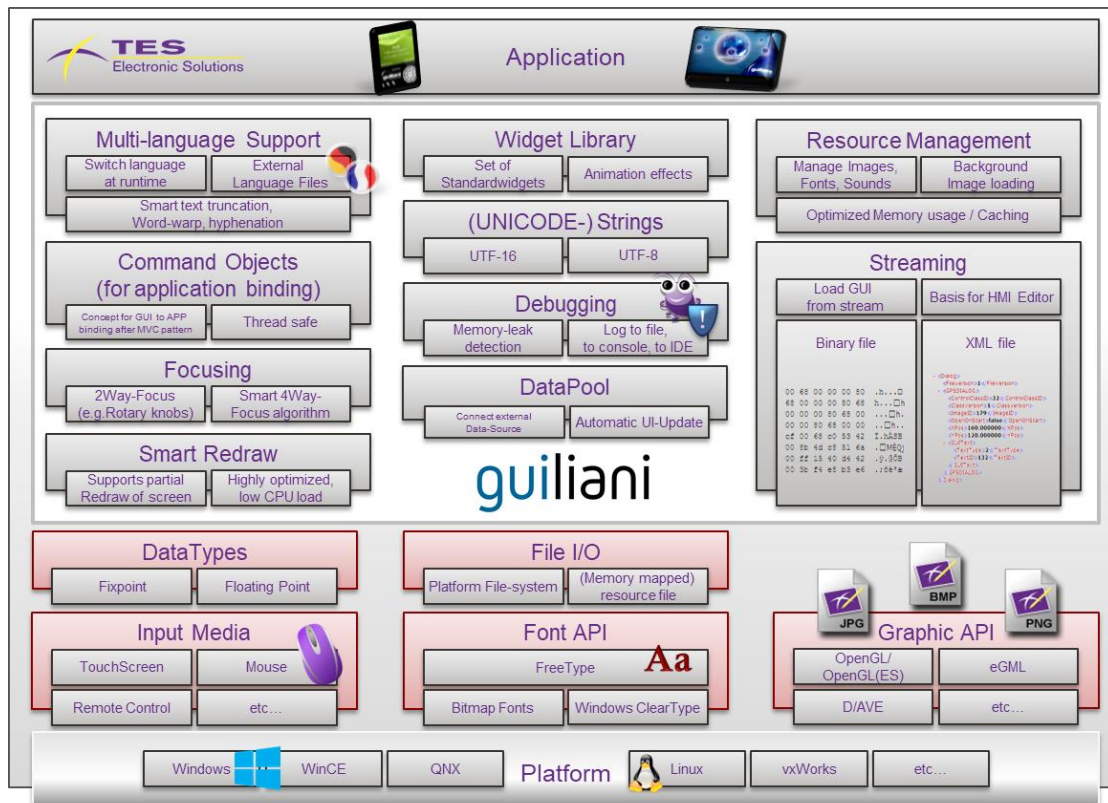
TES
Electronic Solutions

Application

Multi-language Support
Switch language at runtime
External Language Files
Smart text truncation, Word-warp, hyphenation

Command Objects (for application binding)
Concept for GUI to APP binding after MVC pattern
Thread safe

Focusing
2Way-Focus (e.g.Rotary knobs)
Smart 4Way-Focus algorithm

Smart Redraw
Supports partial Redraw of screen
Highly optimized, low CPU load

Widget Library
Set of Standardwidgets
Animation effects

(UNICODE-) Strings
UTF-16
UTF-8

Debugging
Memory-leak detection
Log to file, to console, to IDE

DataPool
Connect external Data-Source
Automatic UI-Update

guiliani

Resource Management
Manage Images, Fonts, Sounds
Background Image loading
Optimized Memory usage / Caching

Streaming
Load GUI from stream
Basis for HMI Editor
Binary file
XML file

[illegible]

DataTypes
Fixpoint
Floating Point

File I/O
Platform File-system
(Memory mapped) resource file

JPG
BMP
PNG

Input Media
TouchScreen
Mouse
Remote Control
etc…

Font API
Aa
FreeType
Bitmap Fonts
Windows ClearType

Graphic API
OpenGL/ OpenGL(ES)
eGML
D/AVE
etc…

Windows
WinCE
QNX
Platform
Linux
vxWorks
etc…